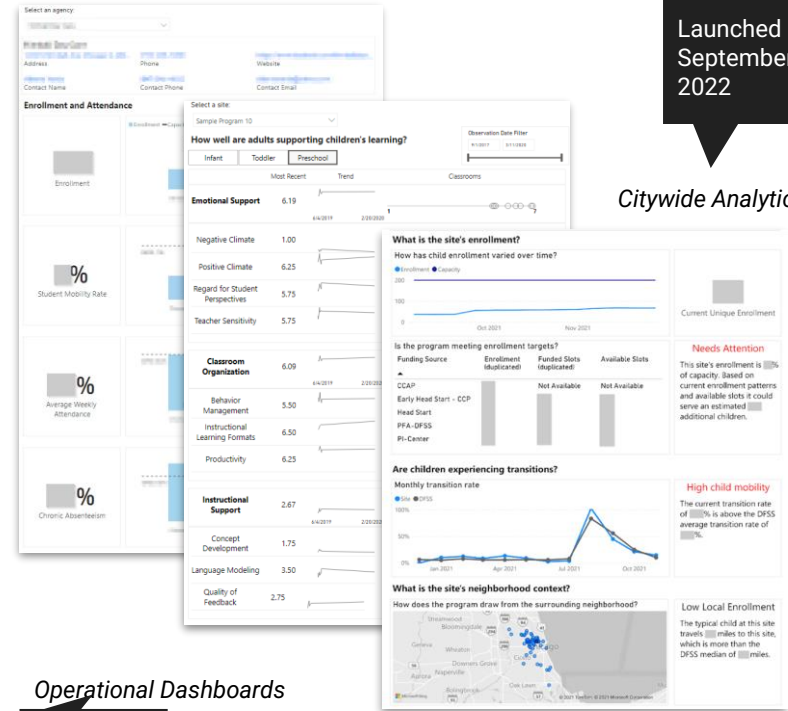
Launched September 2022

Citywide Analytic

Select an agency

Address
Phone
Website
Contact Name
Contact Phone
Contact Email

Enrollment and Attendance

Enrollment

%
Student Mobility Rate

%
Average Weekly Attendance

%
Chronic Absenteeism

Select a site:
Sample Program 10

How well are adults supporting children's learning?

Observation Date Filter

Infant
Toddler
Preschool

Most Recent
Trend
Classrooms

| | Most Recent |
|---|---|
| Emotional Support | 6.19 |
| Negative Climate | 1.00 |
| Positive Climate | 6.25 |
| Regard for Student Perspectives | 5.75 |
| Teacher Sensitivity | 5.75 |
| Classroom Organization | 6.09 |
| Behavior Management | 5.50 |
| Instructional Learning Formats | 6.50 |
| Productivity | 6.25 |
| Instructional Support | 2.67 |
| Concept Development | 1.75 |
| Language Modeling | 3.50 |
| Quality of Feedback | 2.75 |

6/4/2019
2/20/2020

What is the site's enrollment?

How has child enrollment varied over time?
Enrollment
Capacity
200
100
0
Oct 2021
Nov 2021

Current Unique Enrollment

Is the program meeting enrollment targets?

| Funding Source | Enrollment (duplicated) | Funded Slots (duplicated) | Available Slots |
|---|---|---|---|
| CCAP | | Not Available | Not Available |
| Early Head Start - CCP | | | |
| Head Start | | | |
| PFA-DFSS | | | |
| PI-Center | | | |

Needs Attention
This site's enrollment is % of capacity. Based on current enrollment patterns and available slots it could serve an estimated additional children.

Are children experiencing transitions?

Monthly transition rate
Site
DFSS
100%
50%
0%
Jan 2021
Apr 2021
Jul 2021
Oct 2021

High child mobility
The current transition rate of % is above the DFSS average transition rate of %.

What is the site's neighborhood context?

How does the program draw from the surrounding neighborhood?

Streamwood
Bloomingdale
Geneva
Wheaton
Downers Grove
Naperville
Oak Lawn
Bolingbrook

Low Local Enrollment
The typical child at this site travels miles to this site, which is more than the DFSS median of miles.

Operational Dashboards